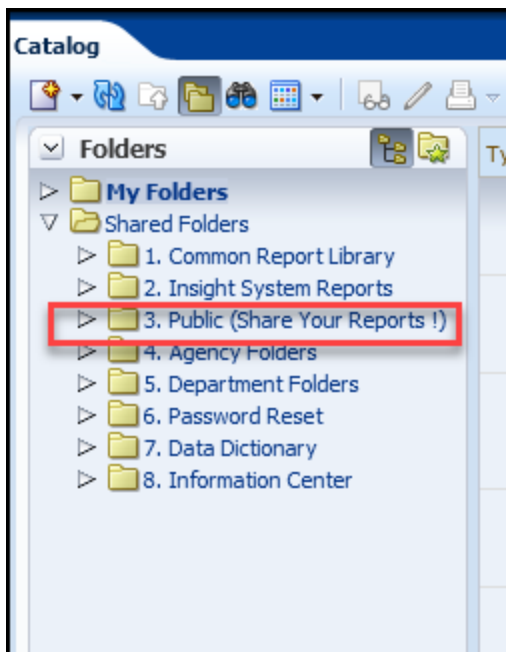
Catalog

Folders

Ty

My Folders
Shared Folders
1. Common Report Library
2. Insight System Reports
3. Public (Share Your Reports !)
4. Agency Folders
5. Department Folders
6. Password Reset
7. Data Dictionary
8. Information Center